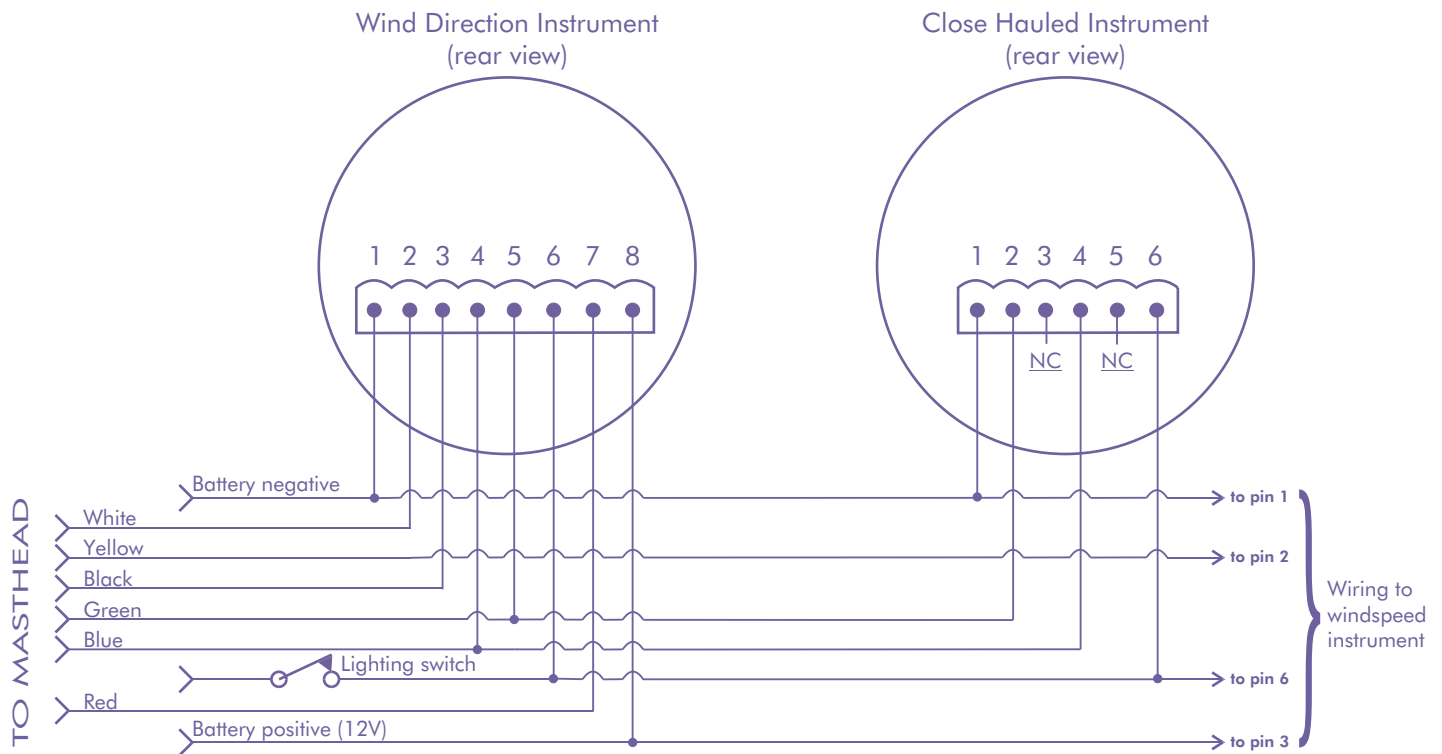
Wind Direction Instrument
(rear view)

1 2 3 4 5 6 7 8

Close Hauled Instrument
(rear view)

1 2 3 4 5 6

NC NC

TO MASTHEAD

Battery negative
White
Yellow
Black
Green
Blue
Lighting switch
Red
Battery positive (12V)

to pin 1
to pin 2
to pin 6
to pin 3

Wiring to windspeed instrument